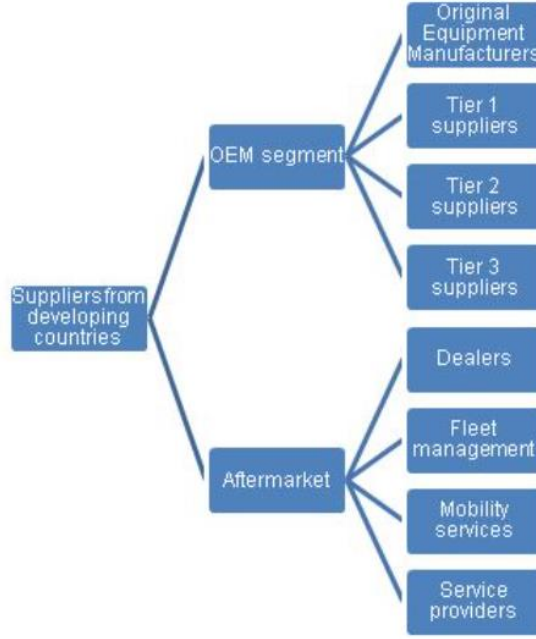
Suppliersfrom developing countries

OEM segment

Original Equipment Manufacturers

Tier 1 suppliers

Tier 2 suppliers

Tier 3 suppliers

Aftermarket

Dealers

Fleet management

Mobility services

Service providers